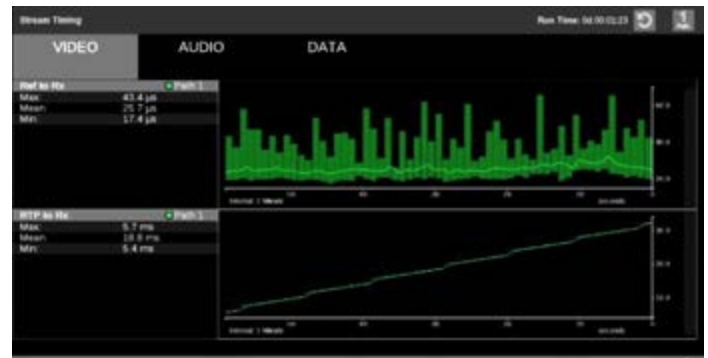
Stream Timing

Run Time: 0d 00:01:23

VIDEO

AUDIO

DATA

Ref to Rx

Path 1

Max: 43.4 µs

Mean: 25.7 µs

Min: 17.4 µs

Interval: 1 Minute

RTP to Rx

Path 1

Max: 5.7 ms

Mean: 18.8 ms

Min: 5.4 ms

Interval: 1 Minute